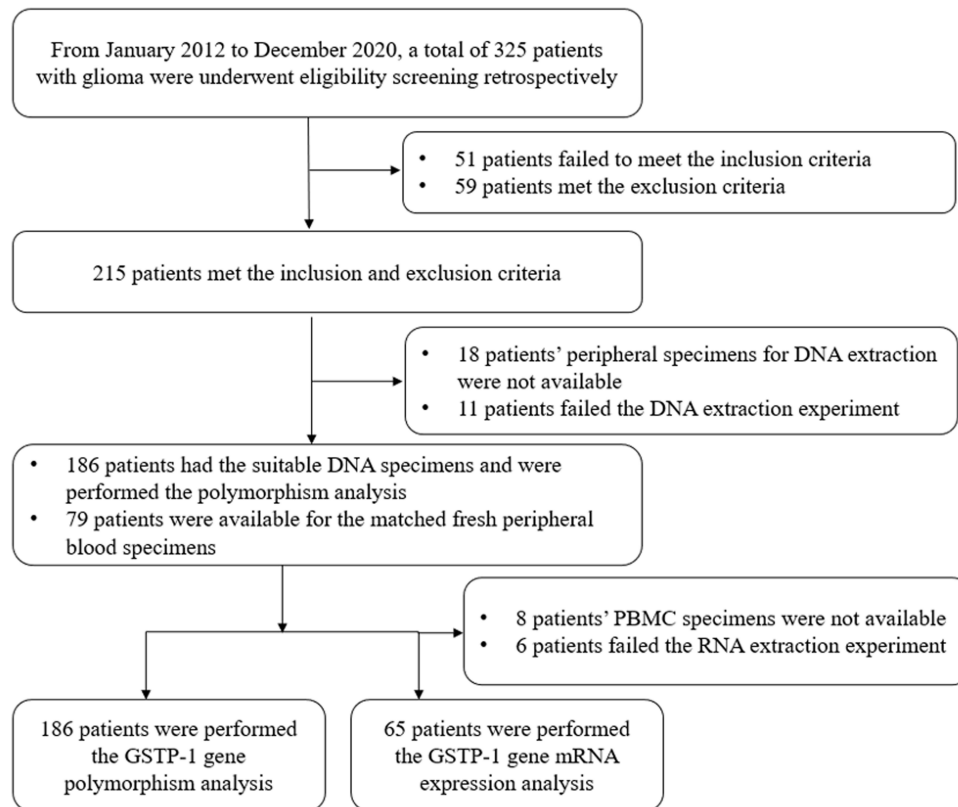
From January 2012 to December 2020, a total of 325 patients with glioma were underwent eligibility screening retrospectively

- 51 patients failed to meet the inclusion criteria
- 59 patients met the exclusion criteria

215 patients met the inclusion and exclusion criteria

- 18 patients' peripheral specimens for DNA extraction were not available
- 11 patients failed the DNA extraction experiment

- 186 patients had the suitable DNA specimens and were performed the polymorphism analysis
- 79 patients were available for the matched fresh peripheral blood specimens

- 8 patients' PBMC specimens were not available
- 6 patients failed the RNA extraction experiment

186 patients were performed the GSTP-1 gene polymorphism analysis

65 patients were performed the GSTP-1 gene mRNA expression analysis